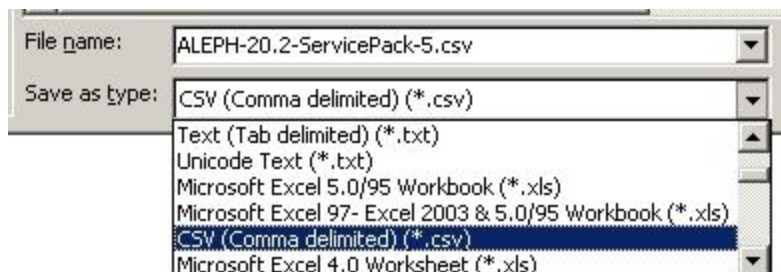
File name: ALEPH-20.2-ServicePack-5.csv

Save as type: CSV (Comma delimited) (*.csv)

Text (Tab delimited) (*.txt)
Unicode Text (*.txt)
Microsoft Excel 5.0/95 Workbook (*.xls)
Microsoft Excel 97- Excel 2003 & 5.0/95 Workbook (*.xls)
CSV (Comma delimited) (*.csv)
Microsoft Excel 4.0 Worksheet (*.xls)